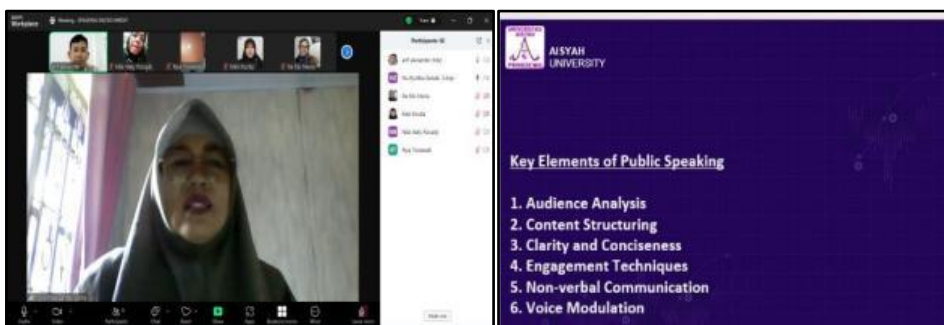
Workplace Meeting

Participants (6)

AISYAH UNIVERSITY

Key Elements of Public Speaking

1. Audience Analysis
2. Content Structuring
3. Clarity and Conciseness
4. Engagement Techniques
5. Non-verbal Communication
6. Voice Modulation